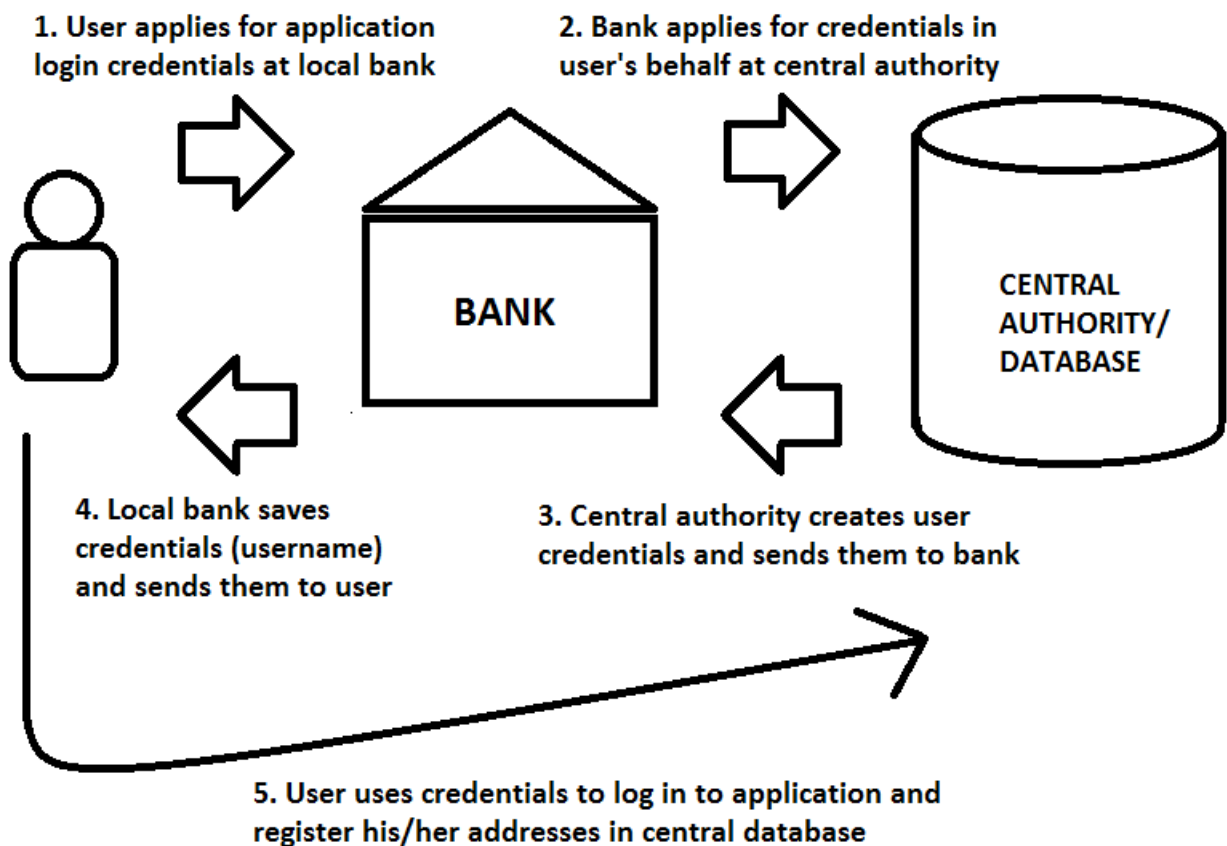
1. User applies for application login credentials at local bank

2. Bank applies for credentials in user's behalf at central authority

BANK

CENTRAL AUTHORITY/ DATABASE

4. Local bank saves credentials (username) and sends them to user

3. Central authority creates user credentials and sends them to bank

5. User uses credentials to log in to application and register his/her addresses in central database